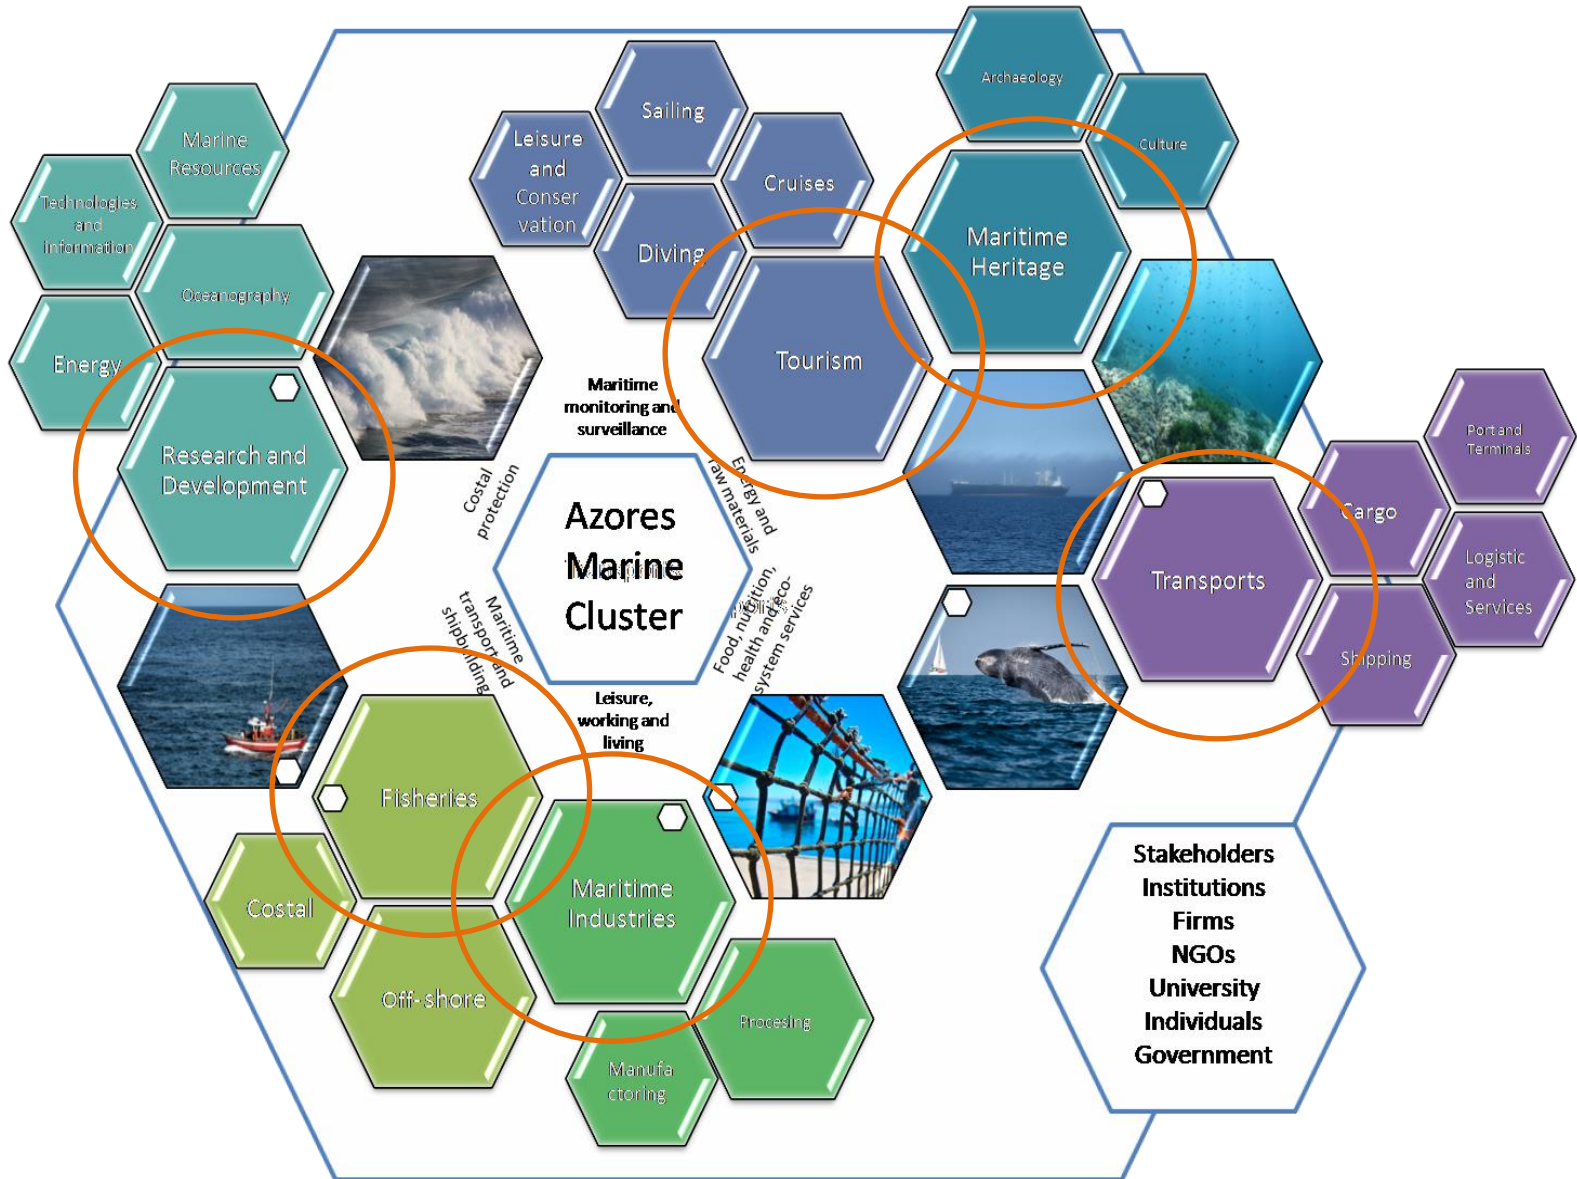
Marine Resources

Technologies and information

Oceanography

Energy

Research and Development

Leisure and Conser vation

Sailing

Cruises

Diving

Tourism

Archaeology

Culture

Maritime Heritage

Maritime monitoring and surveillance

Costal protection

Energy and raw materials

Azores Marine Cluster

Maritime transport and shipbuilding

Food, nutrition, health and eco-system services

Leisure, working and living

Port and Terminals

Cargo

Transports

Logistic and Services

Shipping

Fisheries

Costal

Off-shore

Maritime Industries

Procesing

Manufa ctoring

Stakeholders
Institutions
Firms
NGOs
University
Individuals
Government